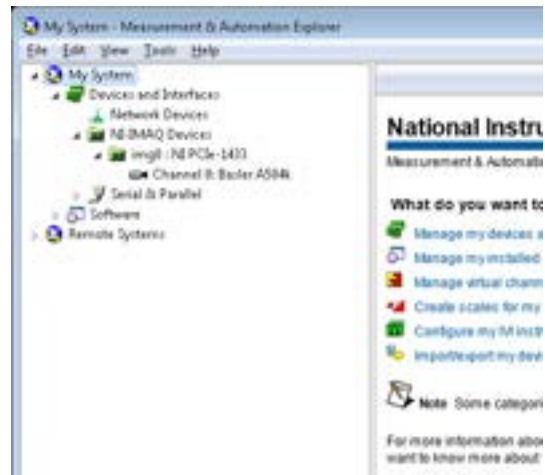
My System - Measurement & Automation Explorer

File Edit View Tools Help

My System
Devices and Interfaces
Network Devices
NI-IMAQ Devices
img0 : NI PCIe-1433
Channel 0: Basler A504k
Serial & Parallel
Software
Remote Systems

National Instru

Measurement & Automatio

What do you want to

Manage my devices a

Manage my installed

Manage virtual chann

Create scales for my

Configure my IVI instr

Import/export my dev

Note Some categori

For more information abou
want to know more about